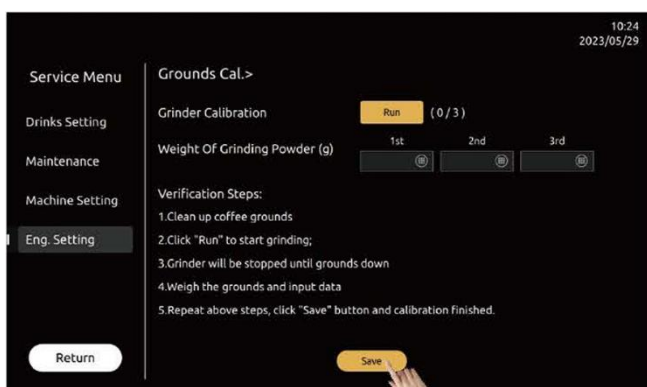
10:24
2023/05/29

Service Menu

Drinks Setting

Maintenance

Machine Setting

Eng. Setting

Return

Grounds Cal.>

Grinder Calibration Run (0/3)

Weight Of Grinding Powder (g) 1st 2nd 3rd

Verification Steps:

1.Clean up coffee grounds

2.Click "Run" to start grinding;

3.Grinder will be stopped until grounds down

4.Weigh the grounds and input data

5.Repeat above steps, click "Save" button and calibration finished.

Save